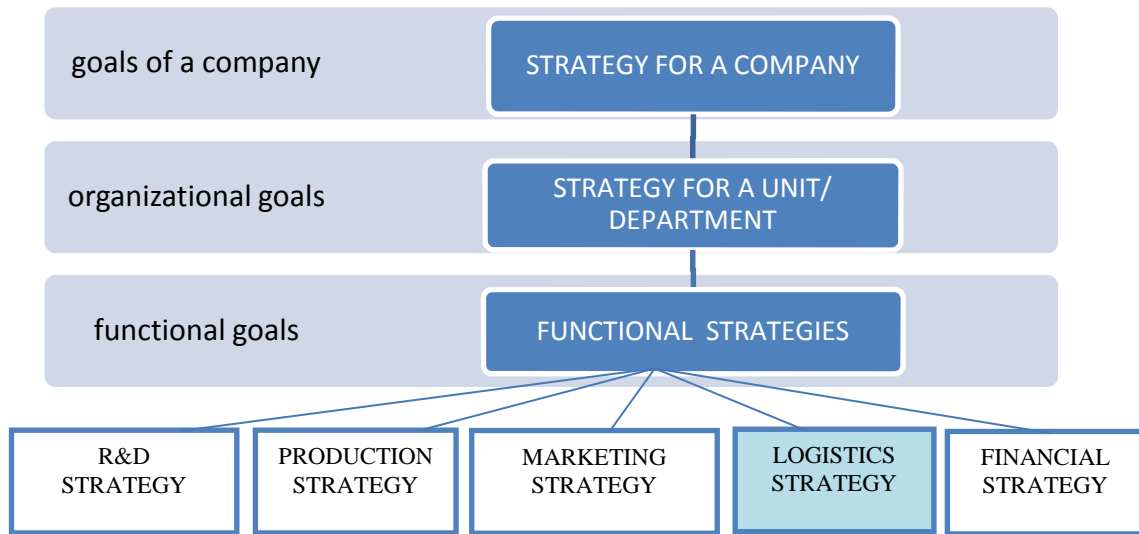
goals of a company

STRATEGY FOR A COMPANY

organizational goals

STRATEGY FOR A UNIT/ DEPARTMENT

functional goals

FUNCTIONAL STRATEGIES

R&D STRATEGY

PRODUCTION STRATEGY

MARKETING STRATEGY

LOGISTICS STRATEGY

FINANCIAL STRATEGY